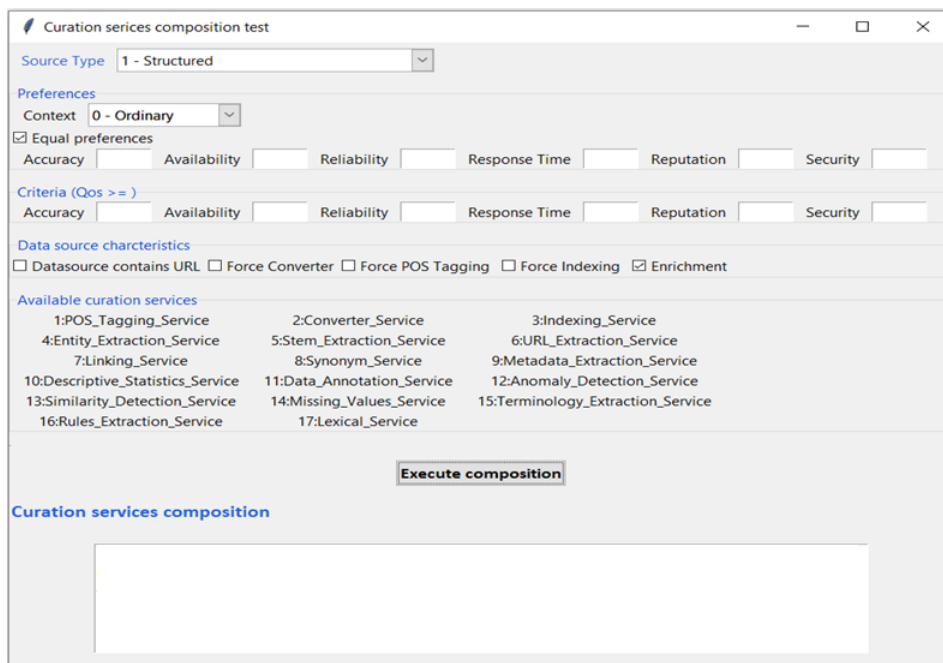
Curation serices composition test

Source Type 1 - Structured

Preferences
Context 0 - Ordinary
☑ Equal preferences
Accuracy Availability Reliability Response Time Reputation Security

Criteria (Qos >= )
Accuracy Availability Reliability Response Time Reputation Security

Data source charcteristics
☐ Datasource contains URL ☐ Force Converter ☐ Force POS Tagging ☐ Force Indexing ☑ Enrichment

Available curation services
1:POS_Tagging_Service 2:Converter_Service 3:Indexing_Service
4:Entity_Extraction_Service 5:Stem_Extraction_Service 6:URL_Extraction_Service
7:Linking_Service 8:Synonym_Service 9:Metadata_Extraction_Service
10:Descriptive_Statistics_Service 11:Data_Annotation_Service 12:Anomaly_Detection_Service
13:Similarity_Detection_Service 14:Missing_Values_Service 15:Terminology_Extraction_Service
16:Rules_Extraction_Service 17:Lexical_Service

Execute composition

Curation services composition